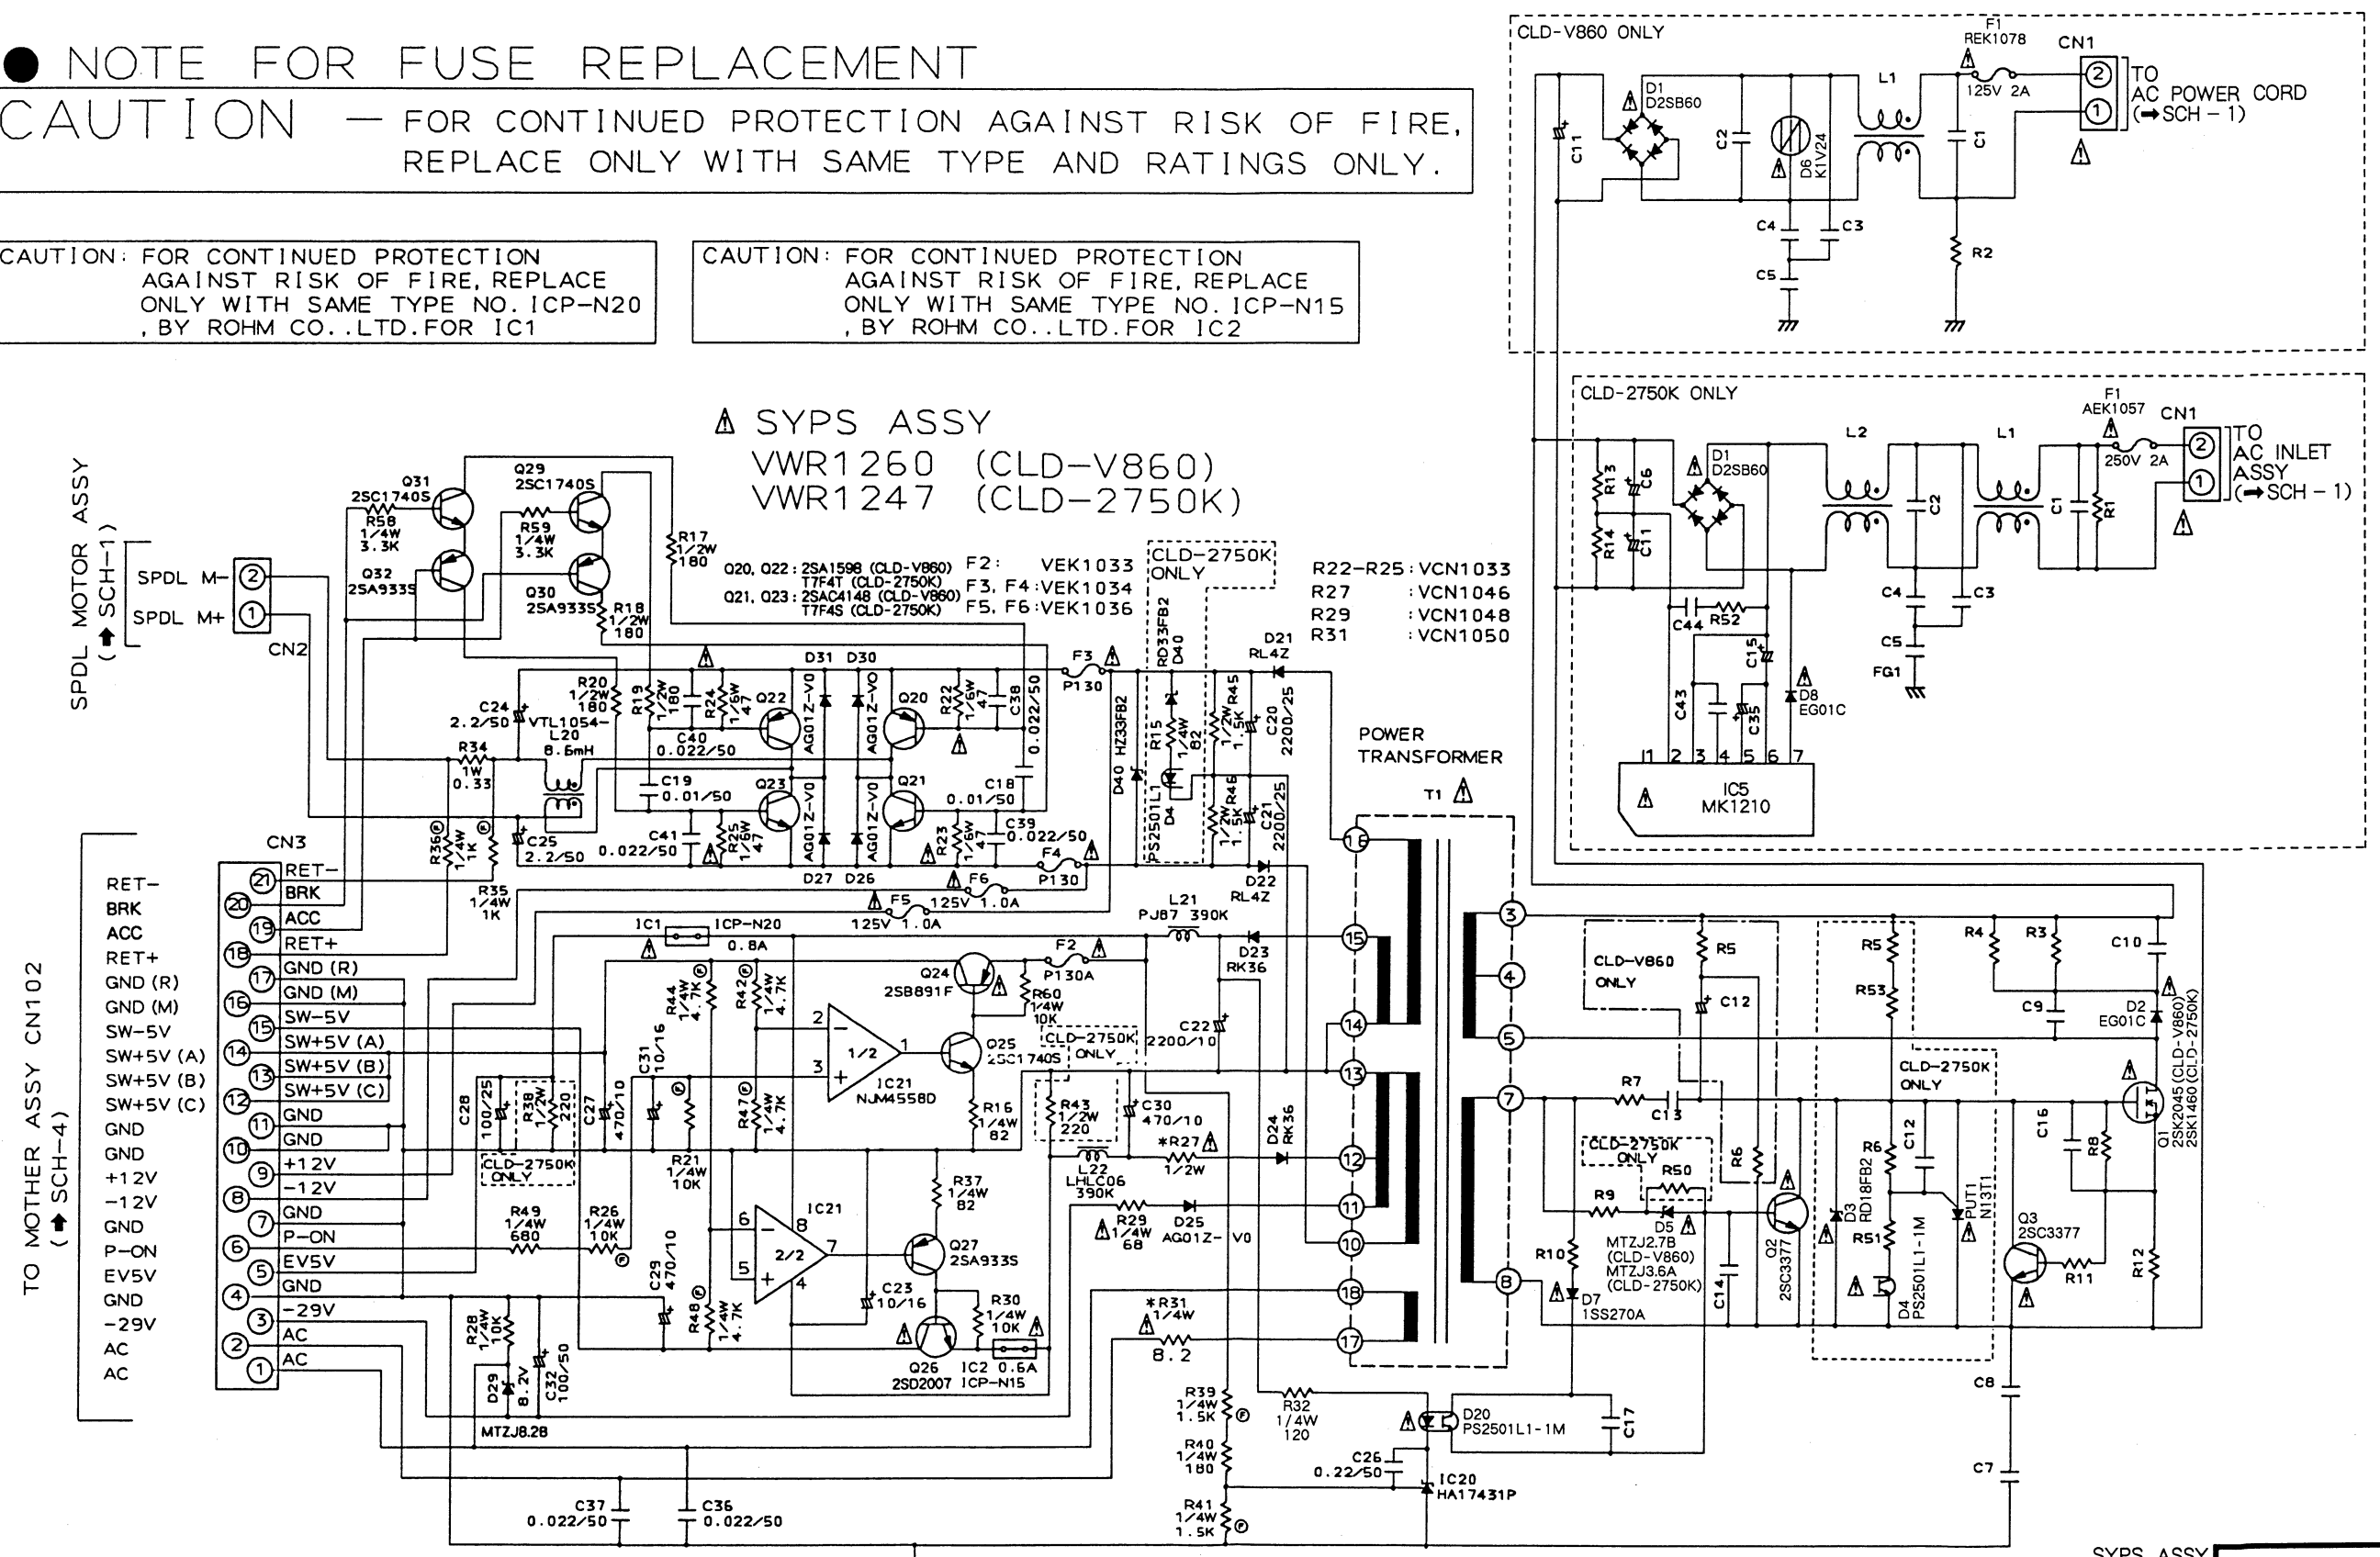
● NOTE FOR FUSE REPLACEMENT

CAUTION — FOR CONTINUED PROTECTION AGAINST RISK OF FIRE, REPLACE ONLY WITH SAME TYPE AND RATINGS ONLY.

CAUTION: FOR CONTINUED PROTECTION AGAINST RISK OF FIRE, REPLACE ONLY WITH SAME TYPE NO. ICP-N20 , BY ROHM CO.,LTD.FOR IC1

CAUTION: FOR CONTINUED PROTECTION AGAINST RISK OF FIRE, REPLACE ONLY WITH SAME TYPE NO. ICP-N15 , BY ROHM CO.,LTD.FOR IC2

SYPS ASSY
VWR1260 (CLD-V860)
VWR1247 (CLD-2750K)

CLD-V860 ONLY
F1 REK1078 125V 2A
CN1
TO AC POWER CORD (→SCH-1)
D1 D2SB60
C11 C2 D6 KIV24 L1 C1 C4 C3 C5 R2

CLD-2750K ONLY
F1 AEK1057 250V 2A
CN1
TO AC INLET ASSY (→SCH-1)
R13 C6 D1 D2SB60 L2 L1 C2 C1 R1 R14 C11
C44 R52 C4 C3 C5 FG1 C15 D8 EG01C C43 C35
IC5 MK1210

SPDL MOTOR ASSY (→SCH-1)
SPDL M- SPDL M+ CN2

Q31 2SC1740S Q29 2SC1740S R58 1/4W 3.3K R59 1/4W 3.3K Q32 2SA933S Q30 2SA933S R17 1/2W 180 R18 1/2W 180
Q20, Q22: 2SA1598 (CLD-V860) T7F4T (CLD-2750K)
Q21, Q23: 2SAC4148 (CLD-V860) T7F4S (CLD-2750K)
F2: VEK1033
F3, F4: VEK1034
F5, F6: VEK1036
CLD-2750K ONLY
R22-R25: VCN1033
R27 : VCN1046
R29 : VCN1048
R31 : VCN1050

D31 D30 R20 1/2W 180 R19 1/2W 180 R24 1/6W 47 Q22 AG01Z-V0 Q20 R22 1/6W 47 C38 0.022/50 F3 P130 RD33FB2 D40 D21 RL4Z
C24 2.2/50 VTL1054- L20 8.6mH C40 0.022/50 HZ33FB2 D40 R15 1/4W 82 R45 1/2W 1.5K C20 2200/25
R34 1W 0.33 C19 0.01/50 Q23 Q21 C18 0.01/50 PS2501L1 D4 R46 1/2W 1.5K C21 2200/25
C25 2.2/50 C41 0.022/50 R25 1/6W 47 R23 1/6W 47 C39 0.022/50 F4 P130
R36 1/4W 1K R35 1/4W 1K D27 D26 F6 125V 1.0A F5 125V 1.0A D22 RL4Z

POWER TRANSFORMER T1

CN3
RET- BRK ACC RET+ GND (R) GND (M) SW-5V SW+5V (A) SW+5V (B) SW+5V (C) GND GND +12V -12V GND P-ON EV5V GND -29V AC AC

TO MOTHER ASSY CN102 (→SCH-4)
RET- BRK ACC RET+ GND (R) GND (M) SW-5V SW+5V (A) SW+5V (B) SW+5V (C) GND GND +12V -12V GND P-ON EV5V GND -29V AC AC

IC1 ICP-N20 0.8A L21 PJ87 390K F2 P130A D23 RK36
Q24 2SB891F R60 1/4W 10K C22 2200/10
R44 1/4W 4.7K R42 1/4W 4.7K IC21 NJM4558D 1/2 Q25 2SC1740S CLD-2750K ONLY
C31 10/16 C28 100/25 R38 1/2W 220 CLD-2750K ONLY C27 470/10 R21 1/4W 10K R47 1/4W 4.7K R16 1/4W 82 R43 1/2W 220 C30 470/10 *R27 1/2W D24 RK36
L22 LHLC06 390K R37 1/4W 82 IC21 2/2 Q27 2SA933S R29 1/4W 68 D25 AG01Z-V0
R49 1/4W 680 R26 1/4W 10K C29 470/10 R48 1/4W 4.7K C23 10/16 R30 1/4W 10K *R31 1/4W 8.2
Q26 2SD2007 IC2 0.6A ICP-N15
R28 1/4W 10K D29 8.2V C32 100/50 MTZJ8.2B
R39 1/4W 1.5K R32 1/4W 120 D20 PS2501L1-1M C17 R40 1/4W 180 C26 0.22/50 IC20 HA17431P R41 1/4W 1.5K
C37 0.022/50 C36 0.022/50

CLD-V860 ONLY R5 C12 R5 R53 R4 R3 C10 C9 D2 EG01C
R7 C13 CLD-2750K ONLY Q1 2SK2045 (CLD-V860) 2SK1460 (CLD-2750K) C16 R8
CLD-2750K ONLY R50 R6 R6 C12 R9 D5 MTZJ2.7B (CLD-V860) MTZJ3.6A (CLD-2750K) D3 RD18FB2 PUT1 N13T1 Q3 2SC3377
R10 D7 1SS270A C14 Q2 2SC3377 R51 D4 PS2501L1-1M R11 R12
C8 C7
SYPS ASSY